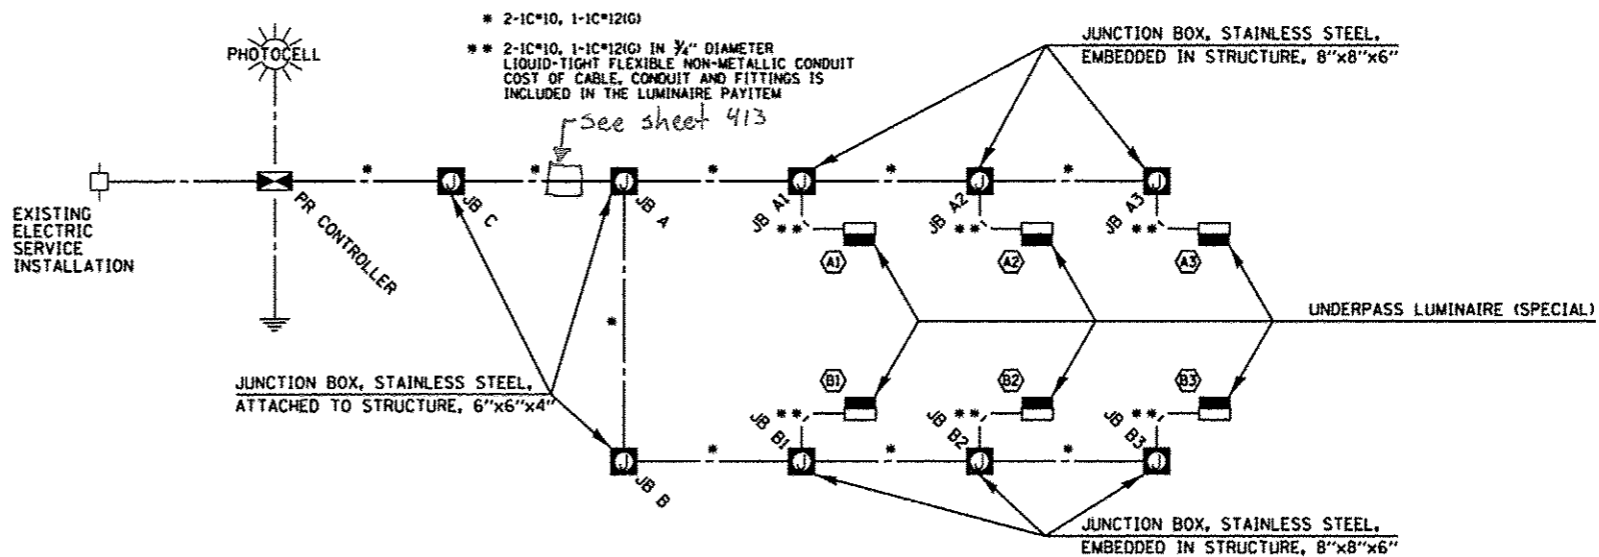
* 2-1C#10, 1-1C#12(G)

** 2-1C#10, 1-1C#12(G) IN ¾" DIAMETER LIQUID-TIGHT FLEXIBLE NON-METALLIC CONDUIT COST OF CABLE, CONDUIT AND FITTINGS IS INCLUDED IN THE LUMINAIRE PAYITEM

See sheet 413

PHOTOCELL

JUNCTION BOX, STAINLESS STEEL, EMBEDDED IN STRUCTURE, 8"x8"x6"

EXISTING ELECTRIC SERVICE INSTALLATION

PR CONTROLLER

*

J

JB C

*

J

JB A

*

J

JB A1

*

J

JB A2

*

J

JB A3

**

**

**

A1

A2

A3

*

UNDERPASS LUMINAIRE (SPECIAL)

B1

B2

B3

JUNCTION BOX, STAINLESS STEEL, ATTACHED TO STRUCTURE, 6"x6"x4"

JB B1

**

JB B2

**

JB B3

**

J

JB B

*

J

*

J

*

J

JUNCTION BOX, STAINLESS STEEL, EMBEDDED IN STRUCTURE, 8"x8"x6"